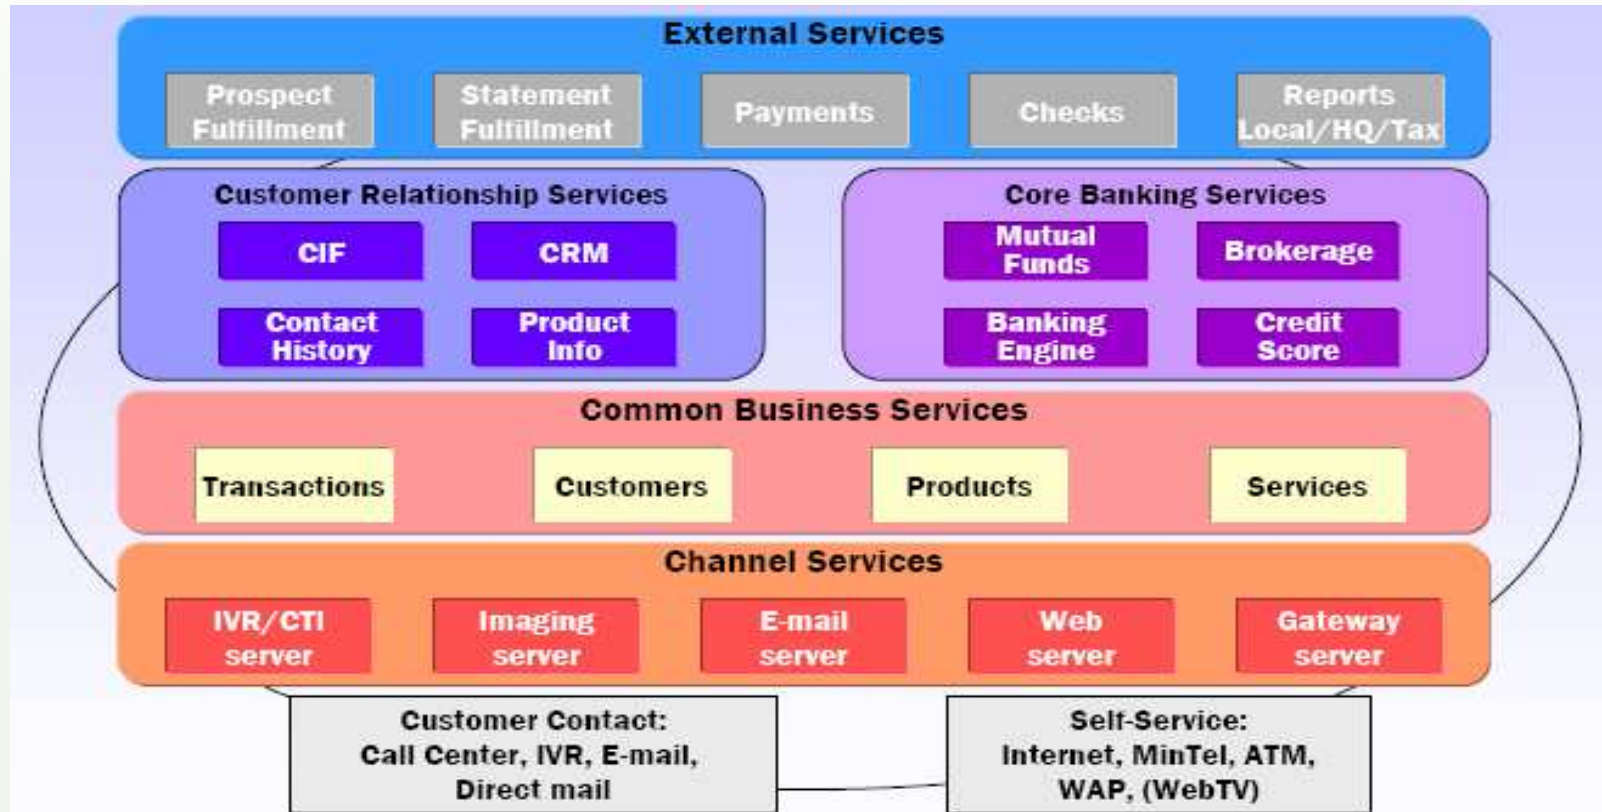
External Services

Prospect Fulfillment

Statement Fulfillment

Payments

Checks

Reports Local/HQ/Tax

Customer Relationship Services

CIF

CRM

Contact History

Product Info

Core Banking Services

Mutual Funds

Brokerage

Banking Engine

Credit Score

Common Business Services

Transactions

Customers

Products

Services

Channel Services

IVR/CTI server

Imaging server

E-mail server

Web server

Gateway server

Customer Contact: Call Center, IVR, E-mail, Direct mail

Self-Service: Internet, MinTel, ATM, WAP, (WebTV)